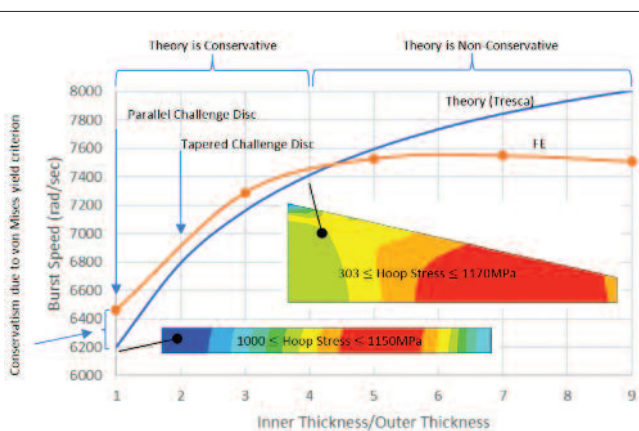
Theory is Conservative

Theory is Non Conservative

Conservatism due to von Mises yield criterion

Burst Speed (rad/sec)

8000
7800
7600
7400
7200
7000
6800
6600
6400
6200
6000

Parallel Challenge Disc

Tapered Challenge Disc

Theory (Tresca)

FE

$303 \leq$ Hoop Stress $\leq 1170$MPa

$1000 \leq$ Hoop Stress $\leq 1150$MPa

1 2 3 4 5 6 7 8 9

Inner Thickness/Outer Thickness